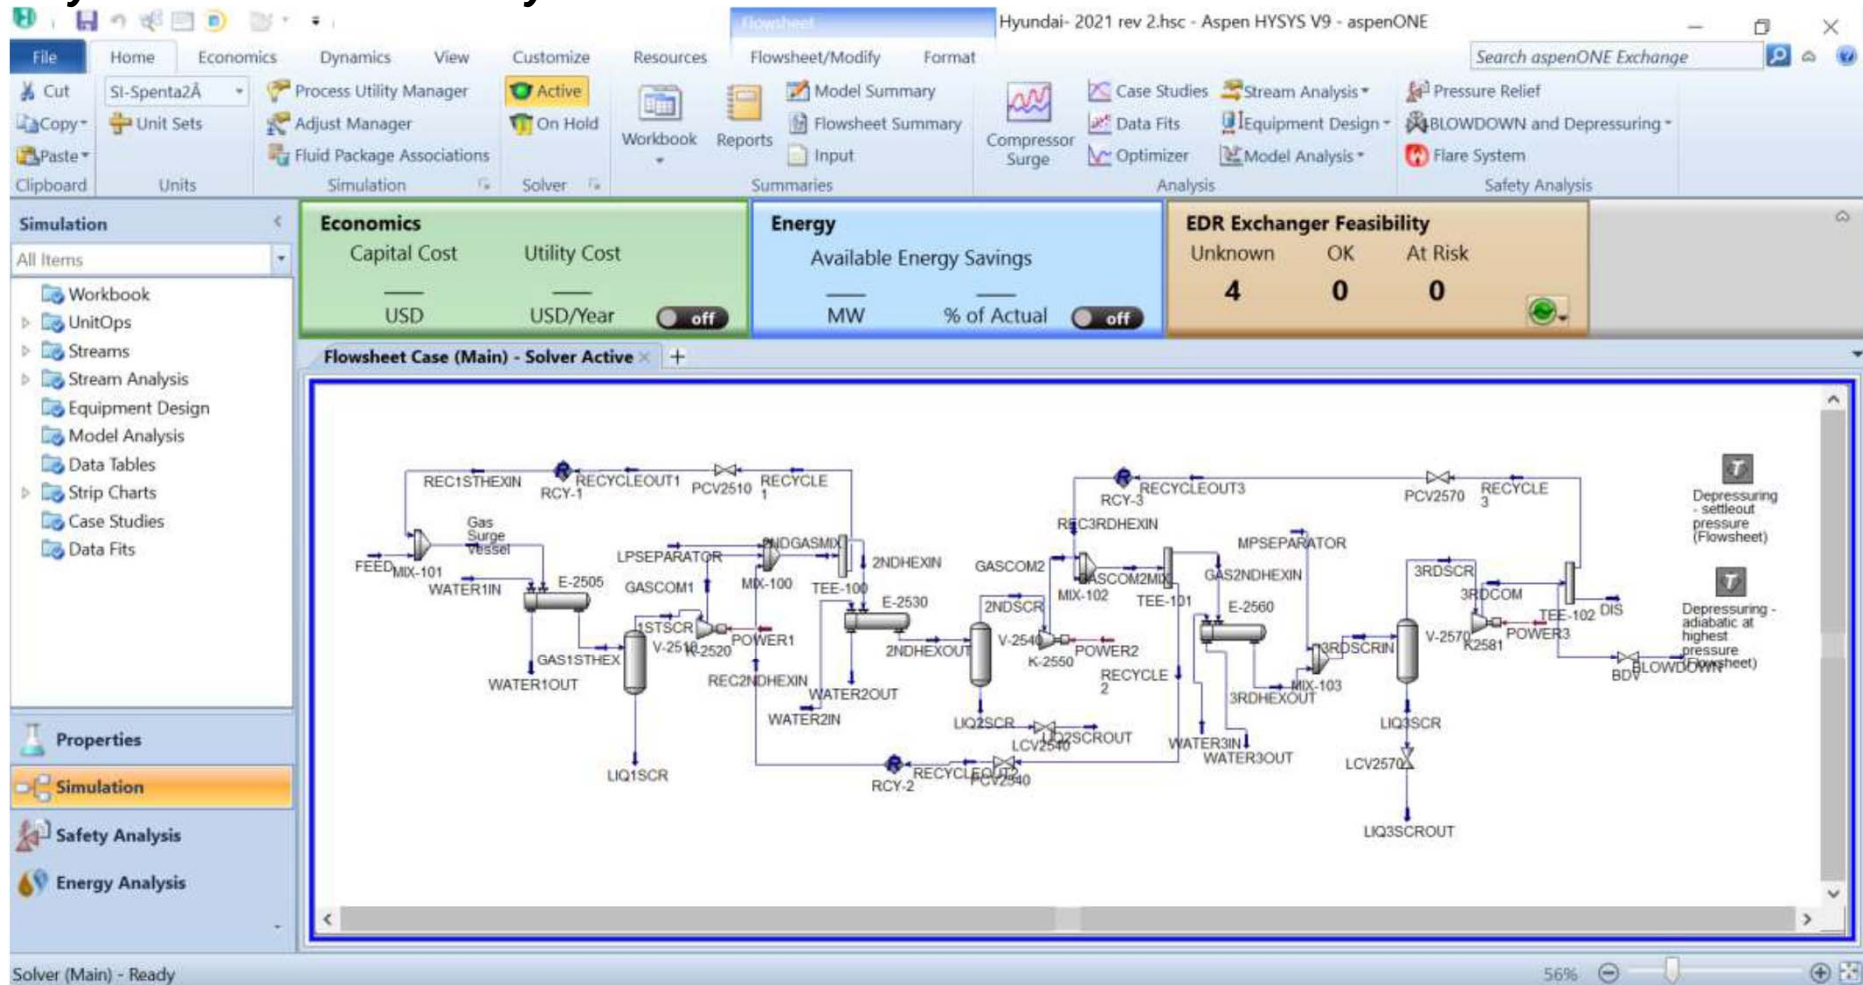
Flowsheet Hyundai- 2021 rev 2.hsc - Aspen HYSYS V9 - aspenONE

File Home Economics Dynamics View Customize Resources Flowsheet/Modify Format

Search aspenONE Exchange

Cut Copy Paste Clipboard
SI-Spenta2A Unit Sets Units
Process Utility Manager Adjust Manager Fluid Package Associations Simulation
Active On Hold Solver
Workbook Reports
Model Summary Flowsheet Summary Input Summaries
Compressor Surge
Case Studies Data Fits Optimizer
Stream Analysis Equipment Design Model Analysis Analysis
Pressure Relief BLOWDOWN and Depressuring Flare System Safety Analysis

Simulation
All Items
Workbook
UnitOps
Streams
Stream Analysis
Equipment Design
Model Analysis
Data Tables
Strip Charts
Case Studies
Data Fits

Economics
Capital Cost Utility Cost
— —
USD USD/Year off

Energy
Available Energy Savings
— —
MW % of Actual off

EDR Exchanger Feasibility
Unknown OK At Risk
4 0 0

Flowsheet Case (Main) - Solver Active × +

REC1STHEXIN RCY-1 RECYCLEOUT1 PCV2510 RECYCLE 1
Gas Surge Vessel
FEED MIX-101 WATER1IN E-2505 GAS1STHEX WATER1OUT
LPSEPARATOR GASCOM1 1STSCR V-2510 K-2520 POWER1 LIQ1SCR
2NDGASMIX MIX-100 TEE-100 2NDHEXIN E-2530 2NDHEXOUT REC2NDHEXIN WATER2OUT WATER2IN
GASCOM2 2NDSCR V-2540 K-2550 POWER2 LIQ2SCR LCV2540 LIQ2SCROUT RCY-2 RECYCLEOUT2 PCV2540
RCY-3 RECYCLEOUT3 REC3RDHEXIN GASCOM2MIX MIX-102 TEE-101 RECYCLE 2
MPSEPARATOR GAS2NDHEXIN E-2560 WATER3IN WATER3OUT 3RDSCRIN MIX-103 3RDHEXOUT
PCV2570 RECYCLE 3
3RDSCR 3RDCOM TEE-102 DIS V-2570 K2581 POWER3 LIQ3SCR LCV2570 LIQ3SCROUT BDV BLOWDOWN
Depressuring - settleout pressure (Flowsheet)
Depressuring - adiabatic at highest pressure (Flowsheet)

Properties
Simulation
Safety Analysis
Energy Analysis

Solver (Main) - Ready 56%